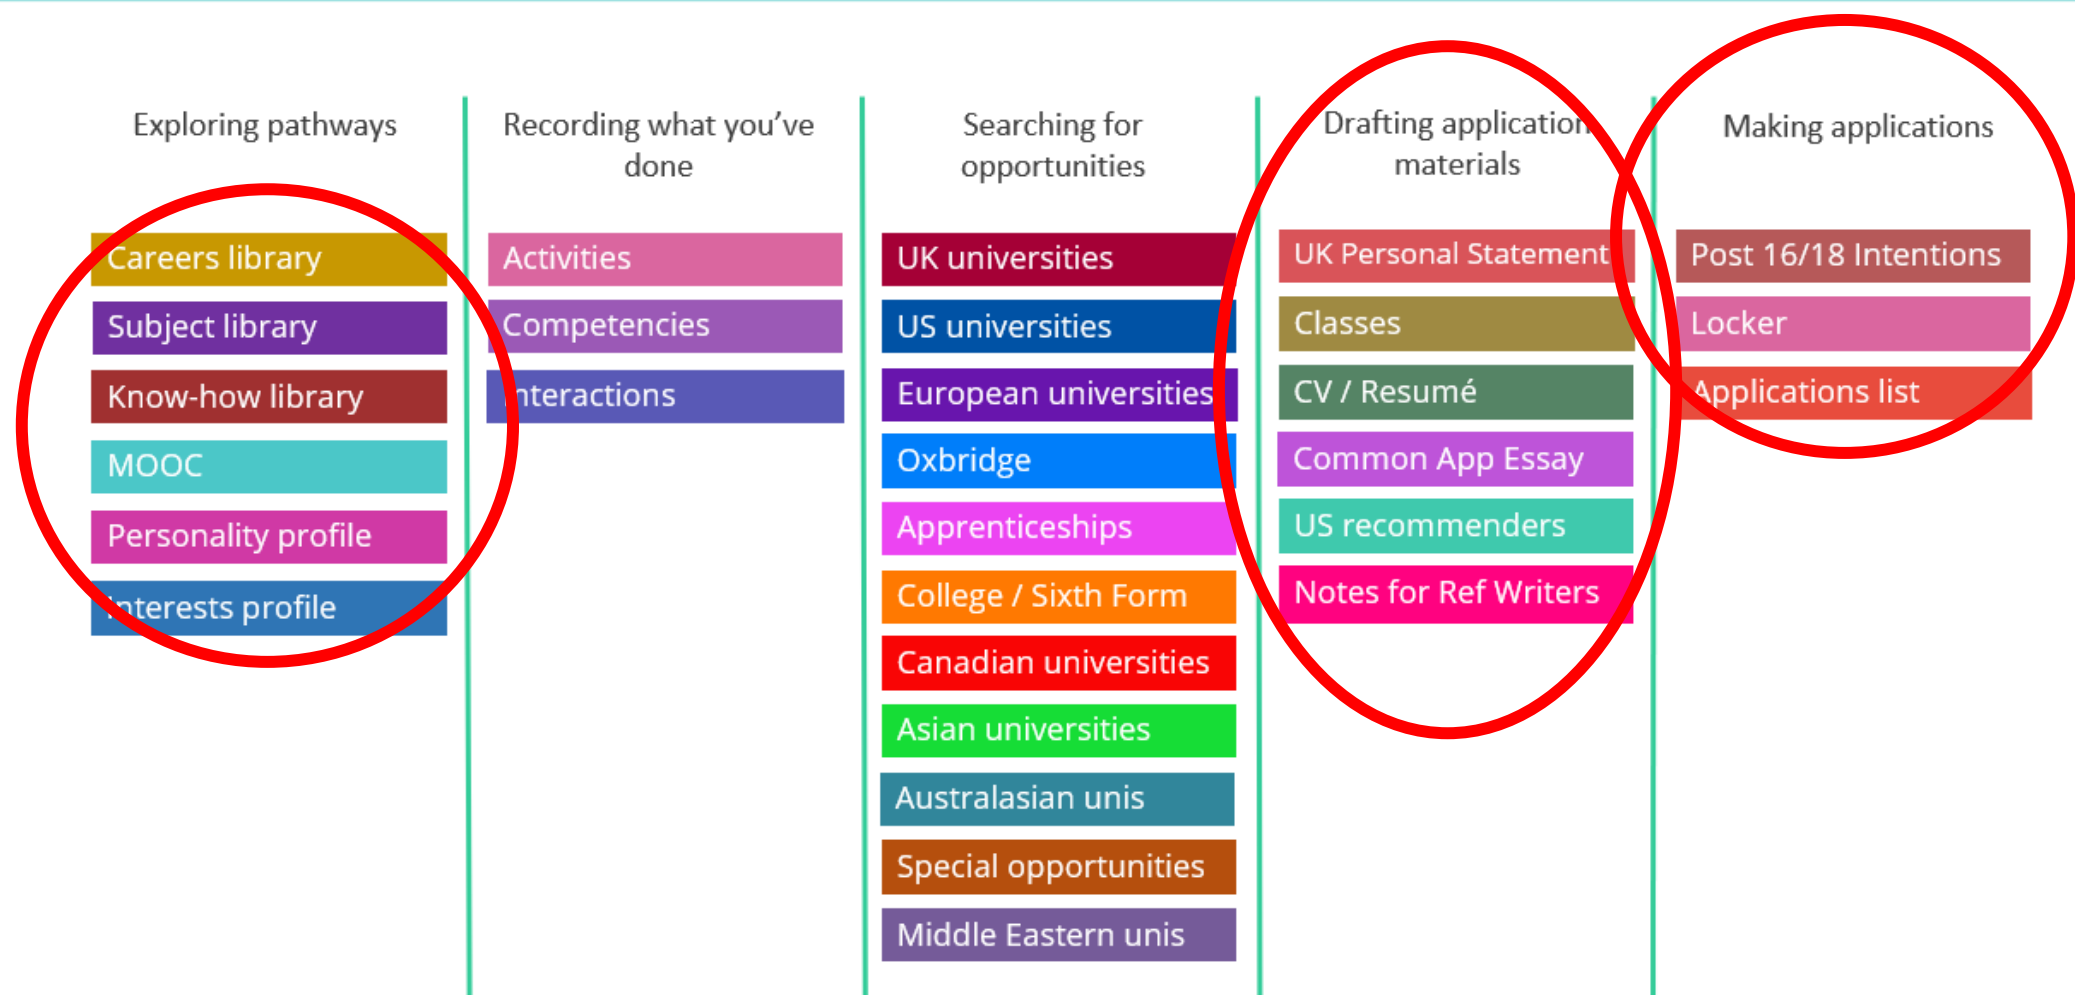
Exploring pathways

Careers library
Subject library
Know-how library
MOOC
Personality profile
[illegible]nterests profile

Recording what you've done

Activities
Competencies
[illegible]nteractions

Searching for opportunities

UK universities
US universities
European universities
Oxbridge
Apprenticeships
College / Sixth Form
Canadian universities
Asian universities
Australasian unis
Special opportunities
Middle Eastern unis

Drafting application materials

UK Personal Statement
Classes
CV / Resumé
Common App Essay
US recommenders
Notes for Ref Writers

Making applications

Post 16/18 Intentions
Locker
Applications list